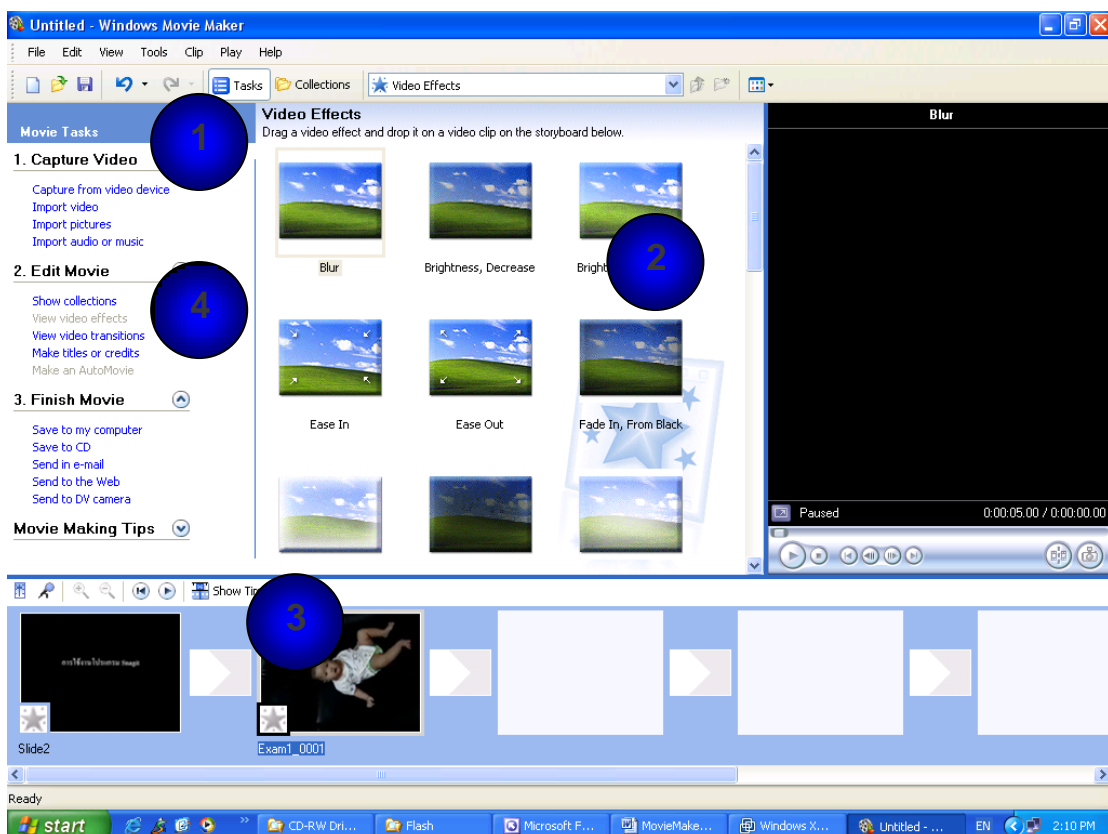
Untitled - Windows Movie Maker

File Edit View Tools Clip Play Help

Tasks Collections Video Effects

Movie Tasks

1. Capture Video

Capture from video device
Import video
Import pictures
Import audio or music

2. Edit Movie

Show collections
View video effects
View video transitions
Make titles or credits
Make an AutoMovie

3. Finish Movie

Save to my computer
Save to CD
Send in e-mail
Send to the Web
Send to DV camera

Movie Making Tips

Video Effects
Drag a video effect and drop it on a video clip on the storyboard below.

Blur
Brightness, Decrease
Bright
Ease In
Ease Out
Fade In, From Black

1
2
3
4

Blur

Paused
0:00:05.00 / 0:00:00.00

Show Ti

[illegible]

Slide2
Exam1_0001

Ready

start
CD-RW Dri...
Flash
Microsoft F...
MovieMake...
Windows X...
Untitled - ...
EN
2:10 PM